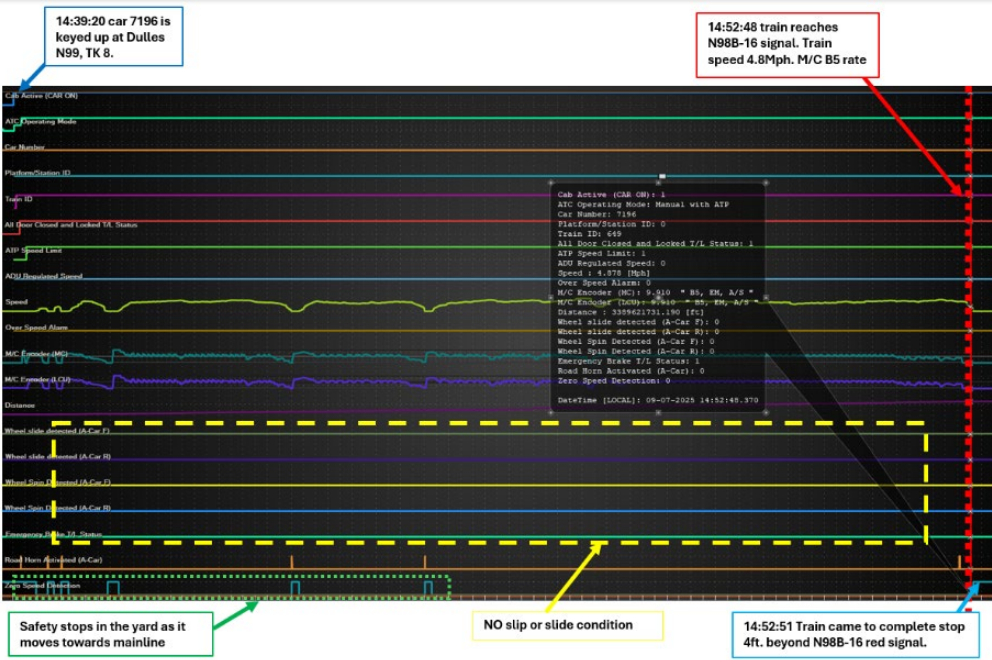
14:39:20 car 7196 is keyed up at Dulles N99, TK 8.

14:52:48 train reaches N98B-16 signal. Train speed 4.8Mph. M/C B5 rate

Cab Active (CAR ON)
ATC Operating Mode
Car Number
Platform/Station ID
Train ID
All Door Closed and Locked T/L Status
ATP Speed Limit
ADU Regulated Speed
Speed
Over Speed Alarm
M/C Encoder (MC)
M/C Encoder (LCU)
Distance
Wheel slide detected (A-Car F)
Wheel slide detected (A-Car R)
Wheel Spin Detected (A-Car F)
Wheel Spin Detected (A-Car R)
Emergency Brake T/L Status
Road Horn Activated (A-Car)
Zero Speed Detection

Cab Active (CAR ON): 1
ATC Operating Mode: Manual with ATP
Car Number: 7196
Platform/Station ID: 0
Train ID: 649
All Door Closed and Locked T/L Status: 1
ATP Speed Limit: 1
ADU Regulated Speed: 0
Speed : 4.878 [Mph]
Over Speed Alarm: 0
M/C Encoder (MC): 9.910 " B5, EM, A/S "
M/C Encoder (LCU): 9.910 " B5, EM, A/S "
Distance : 3389621731.190 [ft]
Wheel slide detected (A-Car F): 0
Wheel slide detected (A-Car R): 0
Wheel Spin Detected (A-Car F): 0
Wheel Spin Detected (A-Car R): 0
Emergency Brake T/L Status: 1
Road Horn Activated (A-Car): 0
Zero Speed Detection: 0

DateTime [LOCAL]: 09-07-2025 14:52:48.370

Safety stops in the yard as it moves towards mainline

NO slip or slide condition

14:52:51 Train came to complete stop 4ft. beyond N98B-16 red signal.